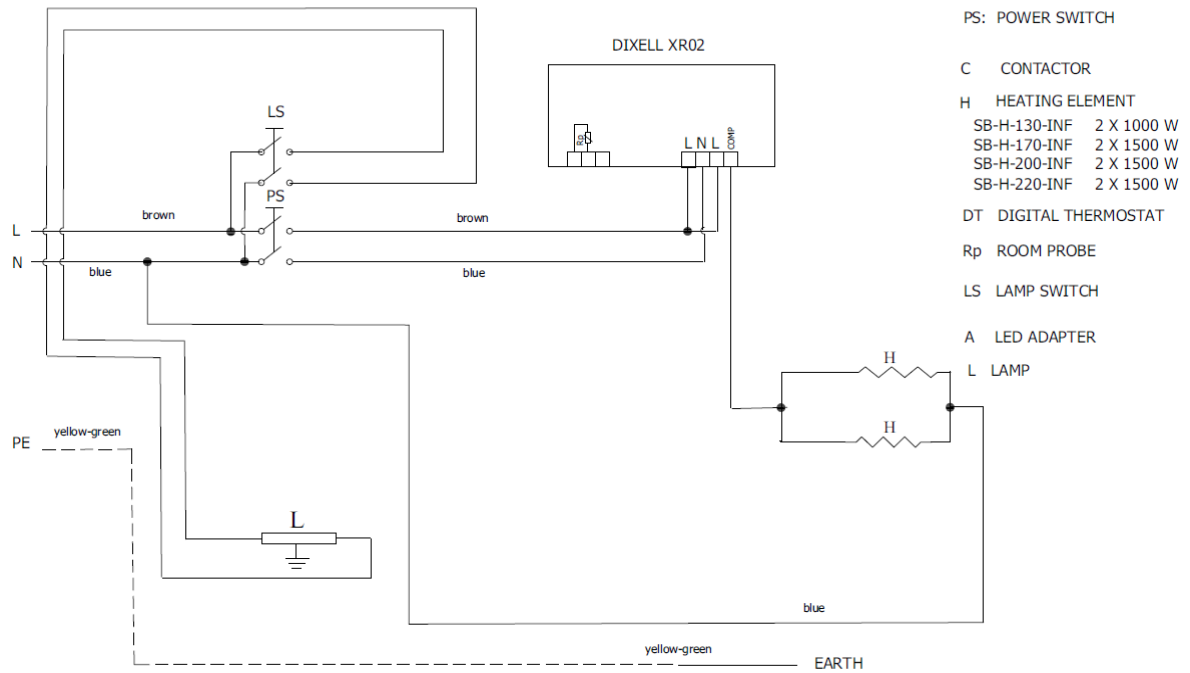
DIXELL XR02

Rd

L N L COMP

LS

PS

L

N

brown

blue

brown

blue

H

H

PE

yellow-green

L

blue

yellow-green

EARTH

PS: POWER SWITCH

C CONTACTOR

H HEATING ELEMENT

| | |
|---|---|
| SB-H-130-INF | 2 X 1000 W |
| SB-H-170-INF | 2 X 1500 W |
| SB-H-200-INF | 2 X 1500 W |
| SB-H-220-INF | 2 X 1500 W |

DT DIGITAL THERMOSTAT

Rp ROOM PROBE

LS LAMP SWITCH

A LED ADAPTER

L LAMP